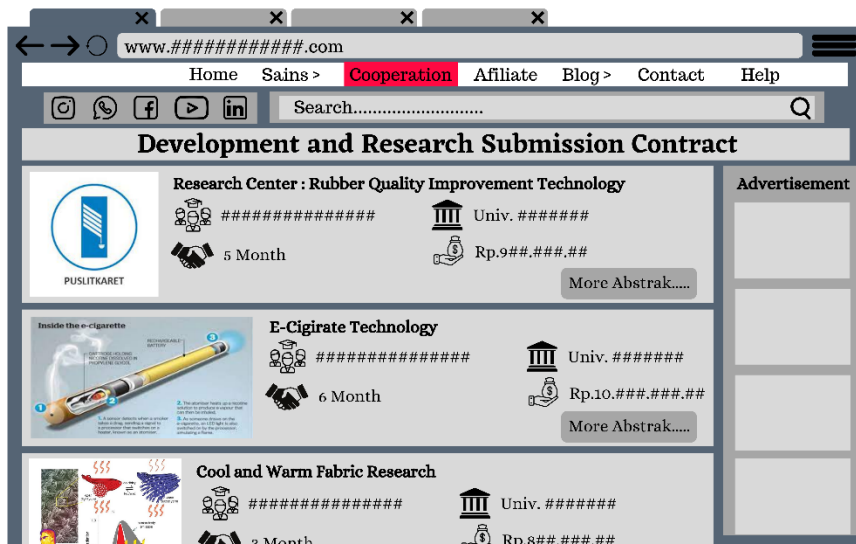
www.############.com

Home Sains > Cooperation Afiliate Blog > Contact Help

Search..........................

Development and Research Submission Contract

PUSLITKARET

Research Center : Rubber Quality Improvement Technology

################ Univ. #######

5 Month Rp.9##.###.##

More Abstrak.....

Advertisement

Inside the e-cigarette

RECHARGEABLE BATTERY

CARTRIDGE HOLDING NICOTINE DISSOLVED IN PROPYLENE GLYCOL

1 2 3

E-Cigirate Technology

################ Univ. #######

6 Month Rp.10.###.###.##

More Abstrak.....

Cool and Warm Fabric Research

################ Univ. #######

3 Month Rp.8##.###.##